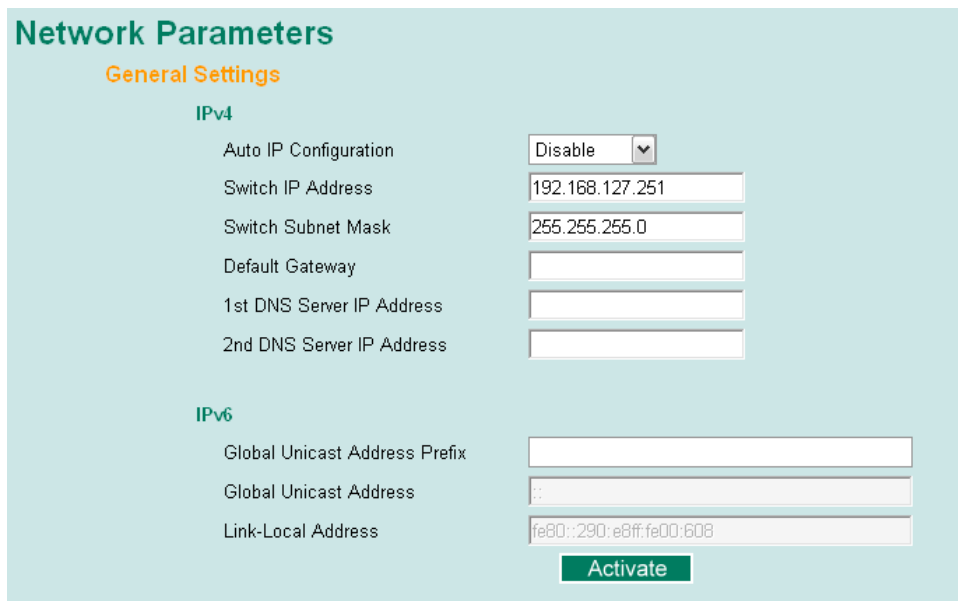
Network Parameters

General Settings

IPv4

Auto IP Configuration | Disable

Switch IP Address | 192.168.127.251

Switch Subnet Mask | 255.255.255.0

Default Gateway

1st DNS Server IP Address

2nd DNS Server IP Address

IPv6

Global Unicast Address Prefix

Global Unicast Address | ::

Link-Local Address | fe80::290:e8ff:fe00:608

Activate